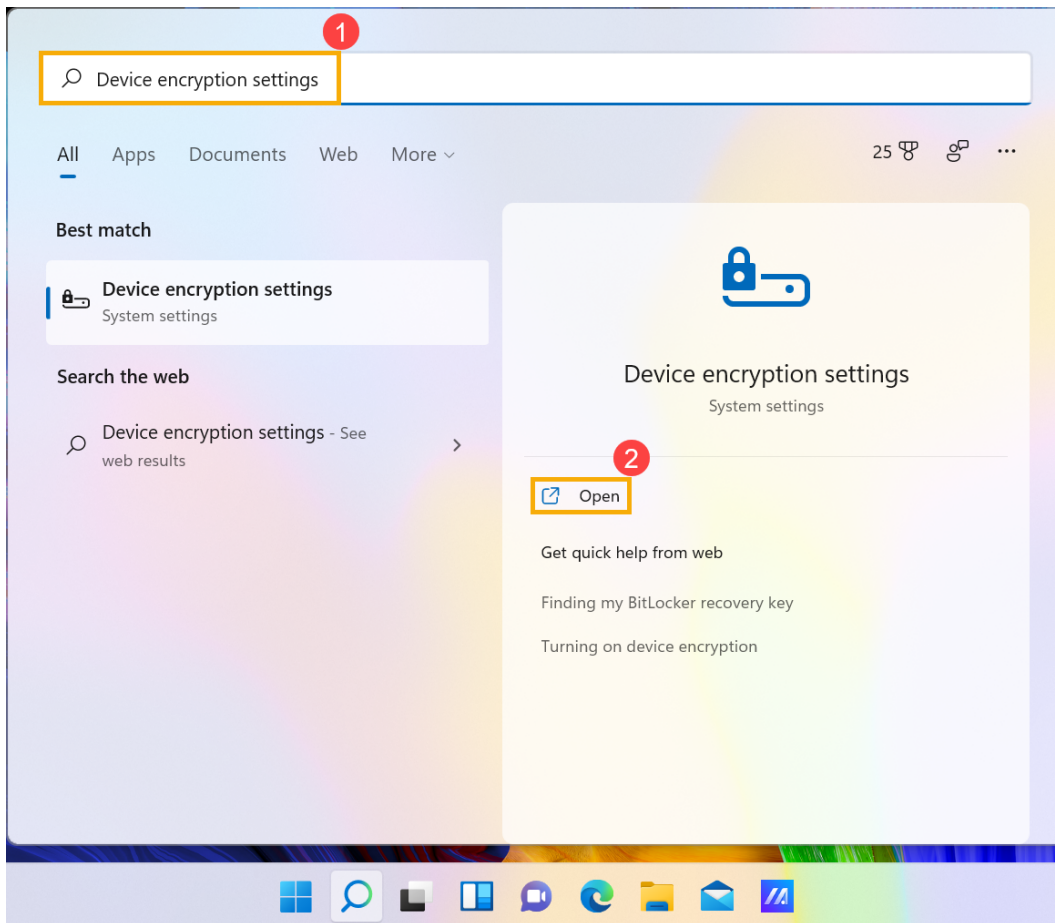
1

Device encryption settings

All Apps Documents Web More

25

Best match

Device encryption settings
System settings

Search the web

Device encryption settings - See web results

Device encryption settings
System settings

2

Open

Get quick help from web

Finding my BitLocker recovery key

Turning on device encryption